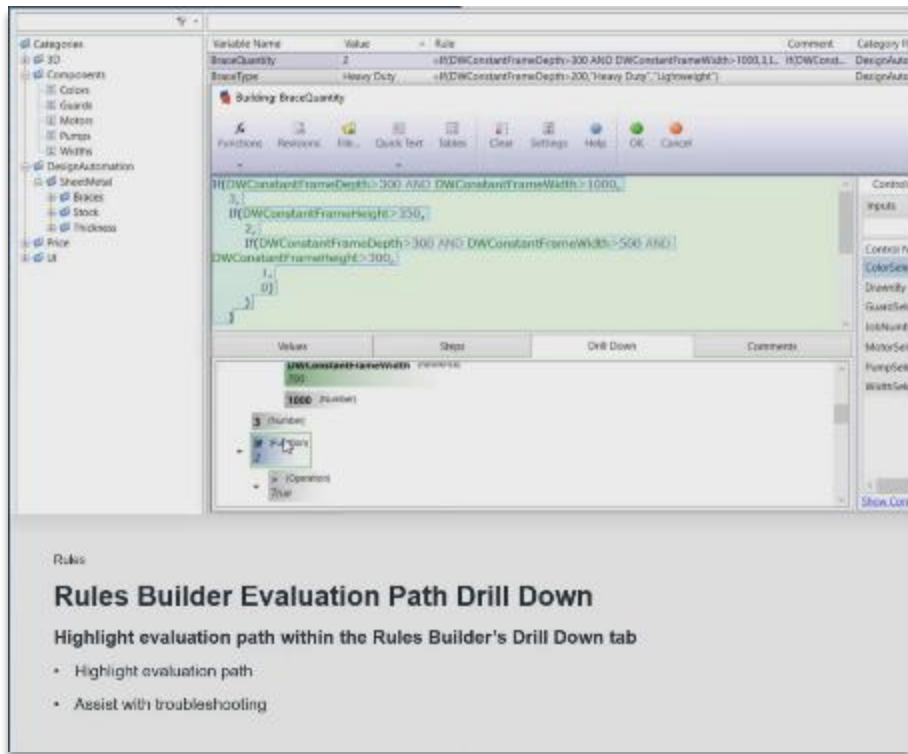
Categories
3D
Components
Colors
Guards
Motors
Pumps
Widths
DesignAutomation
SheetMetal
Braces
Stock
Thickness
Price
UI

| Variable Name | Value | Rule | Comment | Category |
|---|---|---|---|---|
| BraceQuantity | 2 | =If(DWConstantFrameDepth>300 AND DWConstantFrameWidth>1000,3,1... | If(DWConst... | DesignAuto |
| BraceType | Heavy Duty | =If(DWConstantFrameDepth>200,"Heavy Duty","Lightweight") | | DesignAuto |

Building: BraceQuantity

Functions Revisions File... Quick Text Tables Clear Settings Help OK Cancel

If(DWConstantFrameDepth>300 AND DWConstantFrameWidth>1000,
3,
If(DWConstantFrameHeight>350,
2,
If(DWConstantFrameDepth>300 AND DWConstantFrameWidth>500 AND DWConstantFrameHeight>300,
1,
0)
)
)

Controls
Inputs
Control N
ColorSele
Drawing
GuardSele
JobNumb
MotorSel
PumpSele
WidthSele
Show Con

Values Steps Drill Down Comments

DWConstantFrameWidth
700
1000 (Number)
3 (Number)
If (Function)
2
> (Operation)
True

Rules

Rules Builder Evaluation Path Drill Down

Highlight evaluation path within the Rules Builder's Drill Down tab

• Highlight evaluation path

• Assist with troubleshooting